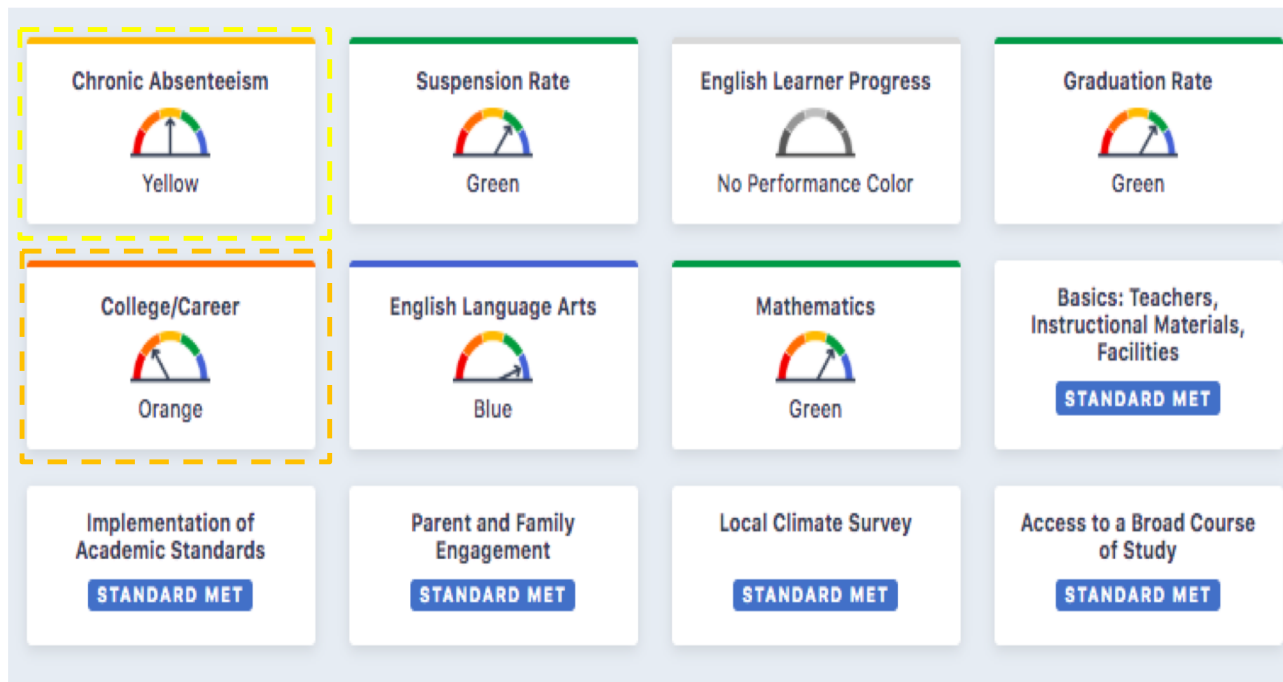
Chronic Absenteeism
Yellow

Suspension Rate
Green

English Learner Progress
No Performance Color

Graduation Rate
Green

College/Career
Orange

English Language Arts
Blue

Mathematics
Green

Basics: Teachers, Instructional Materials, Facilities
STANDARD MET

Implementation of Academic Standards
STANDARD MET

Parent and Family Engagement
STANDARD MET

Local Climate Survey
STANDARD MET

Access to a Broad Course of Study
STANDARD MET